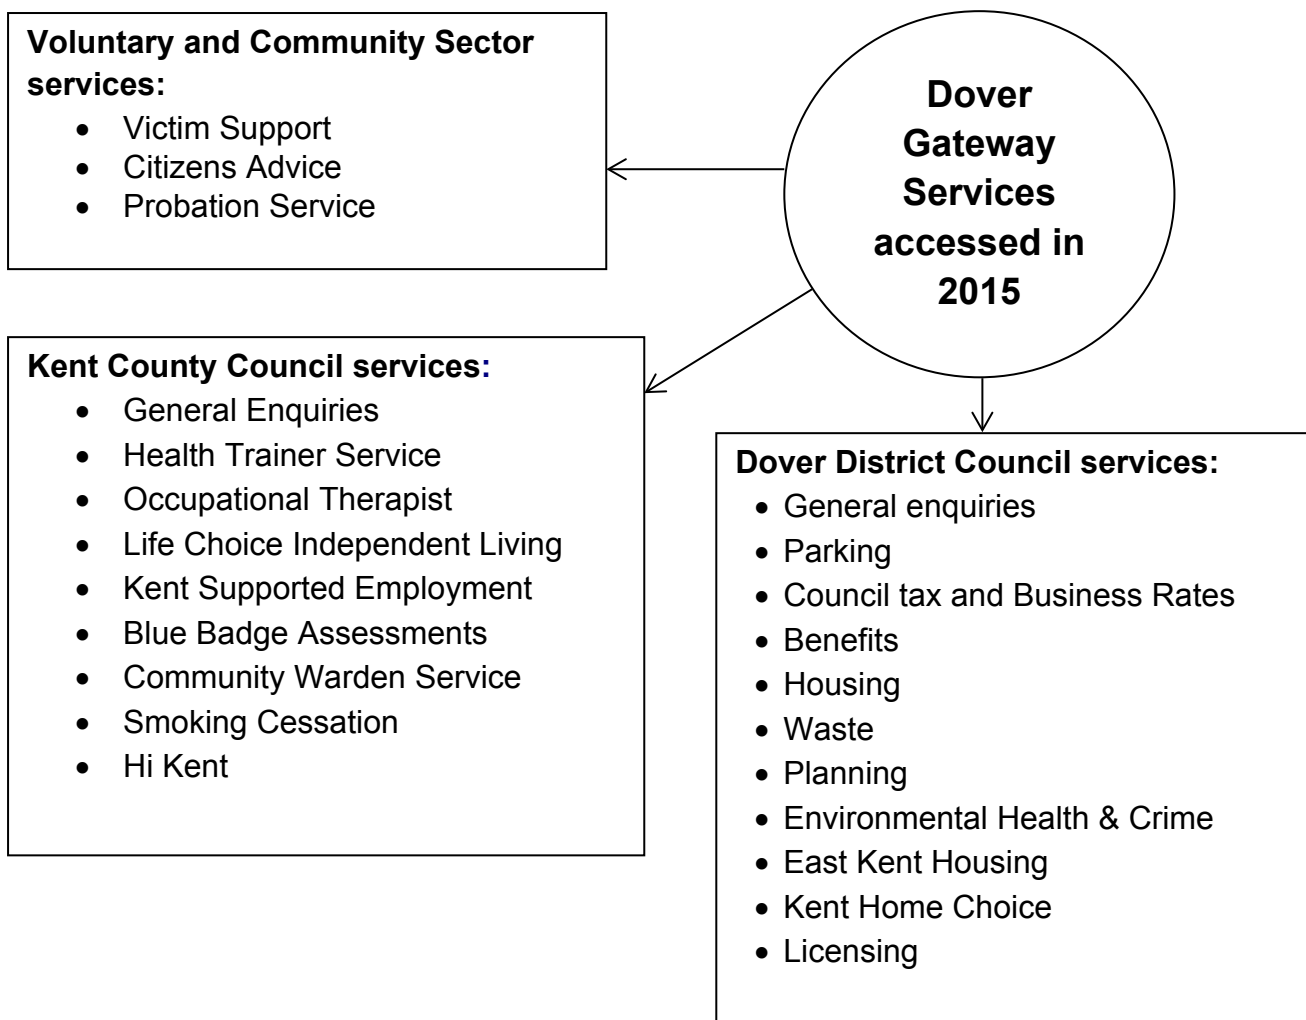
Voluntary and Community Sector services:
- Victim Support
- Citizens Advice
- Probation Service

Dover Gateway Services accessed in 2015

Kent County Council services:
- General Enquiries
- Health Trainer Service
- Occupational Therapist
- Life Choice Independent Living
- Kent Supported Employment
- Blue Badge Assessments
- Community Warden Service
- Smoking Cessation
- Hi Kent

Dover District Council services:
- General enquiries
- Parking
- Council tax and Business Rates
- Benefits
- Housing
- Waste
- Planning
- Environmental Health & Crime
- East Kent Housing
- Kent Home Choice
- Licensing